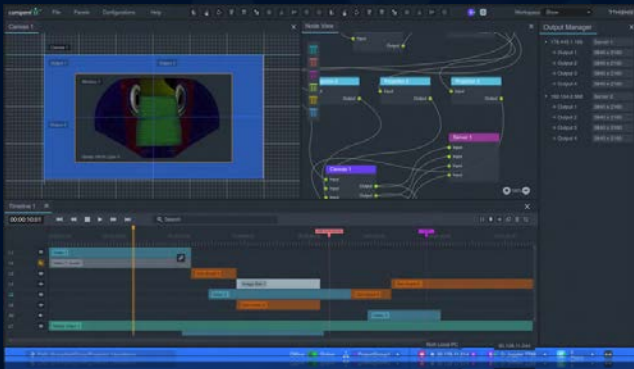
File Parade Configuration Help

Workspace

Canvas 1

Node View

Output Manager

Output 1

Output 2

Output 3

Output 4

Output 1

Output 2

Output 3

Output 4

Canvas 1

Input

Output

Input

Output

Input

Output

Server 1

Timeline 1

00:00:10:01

Search